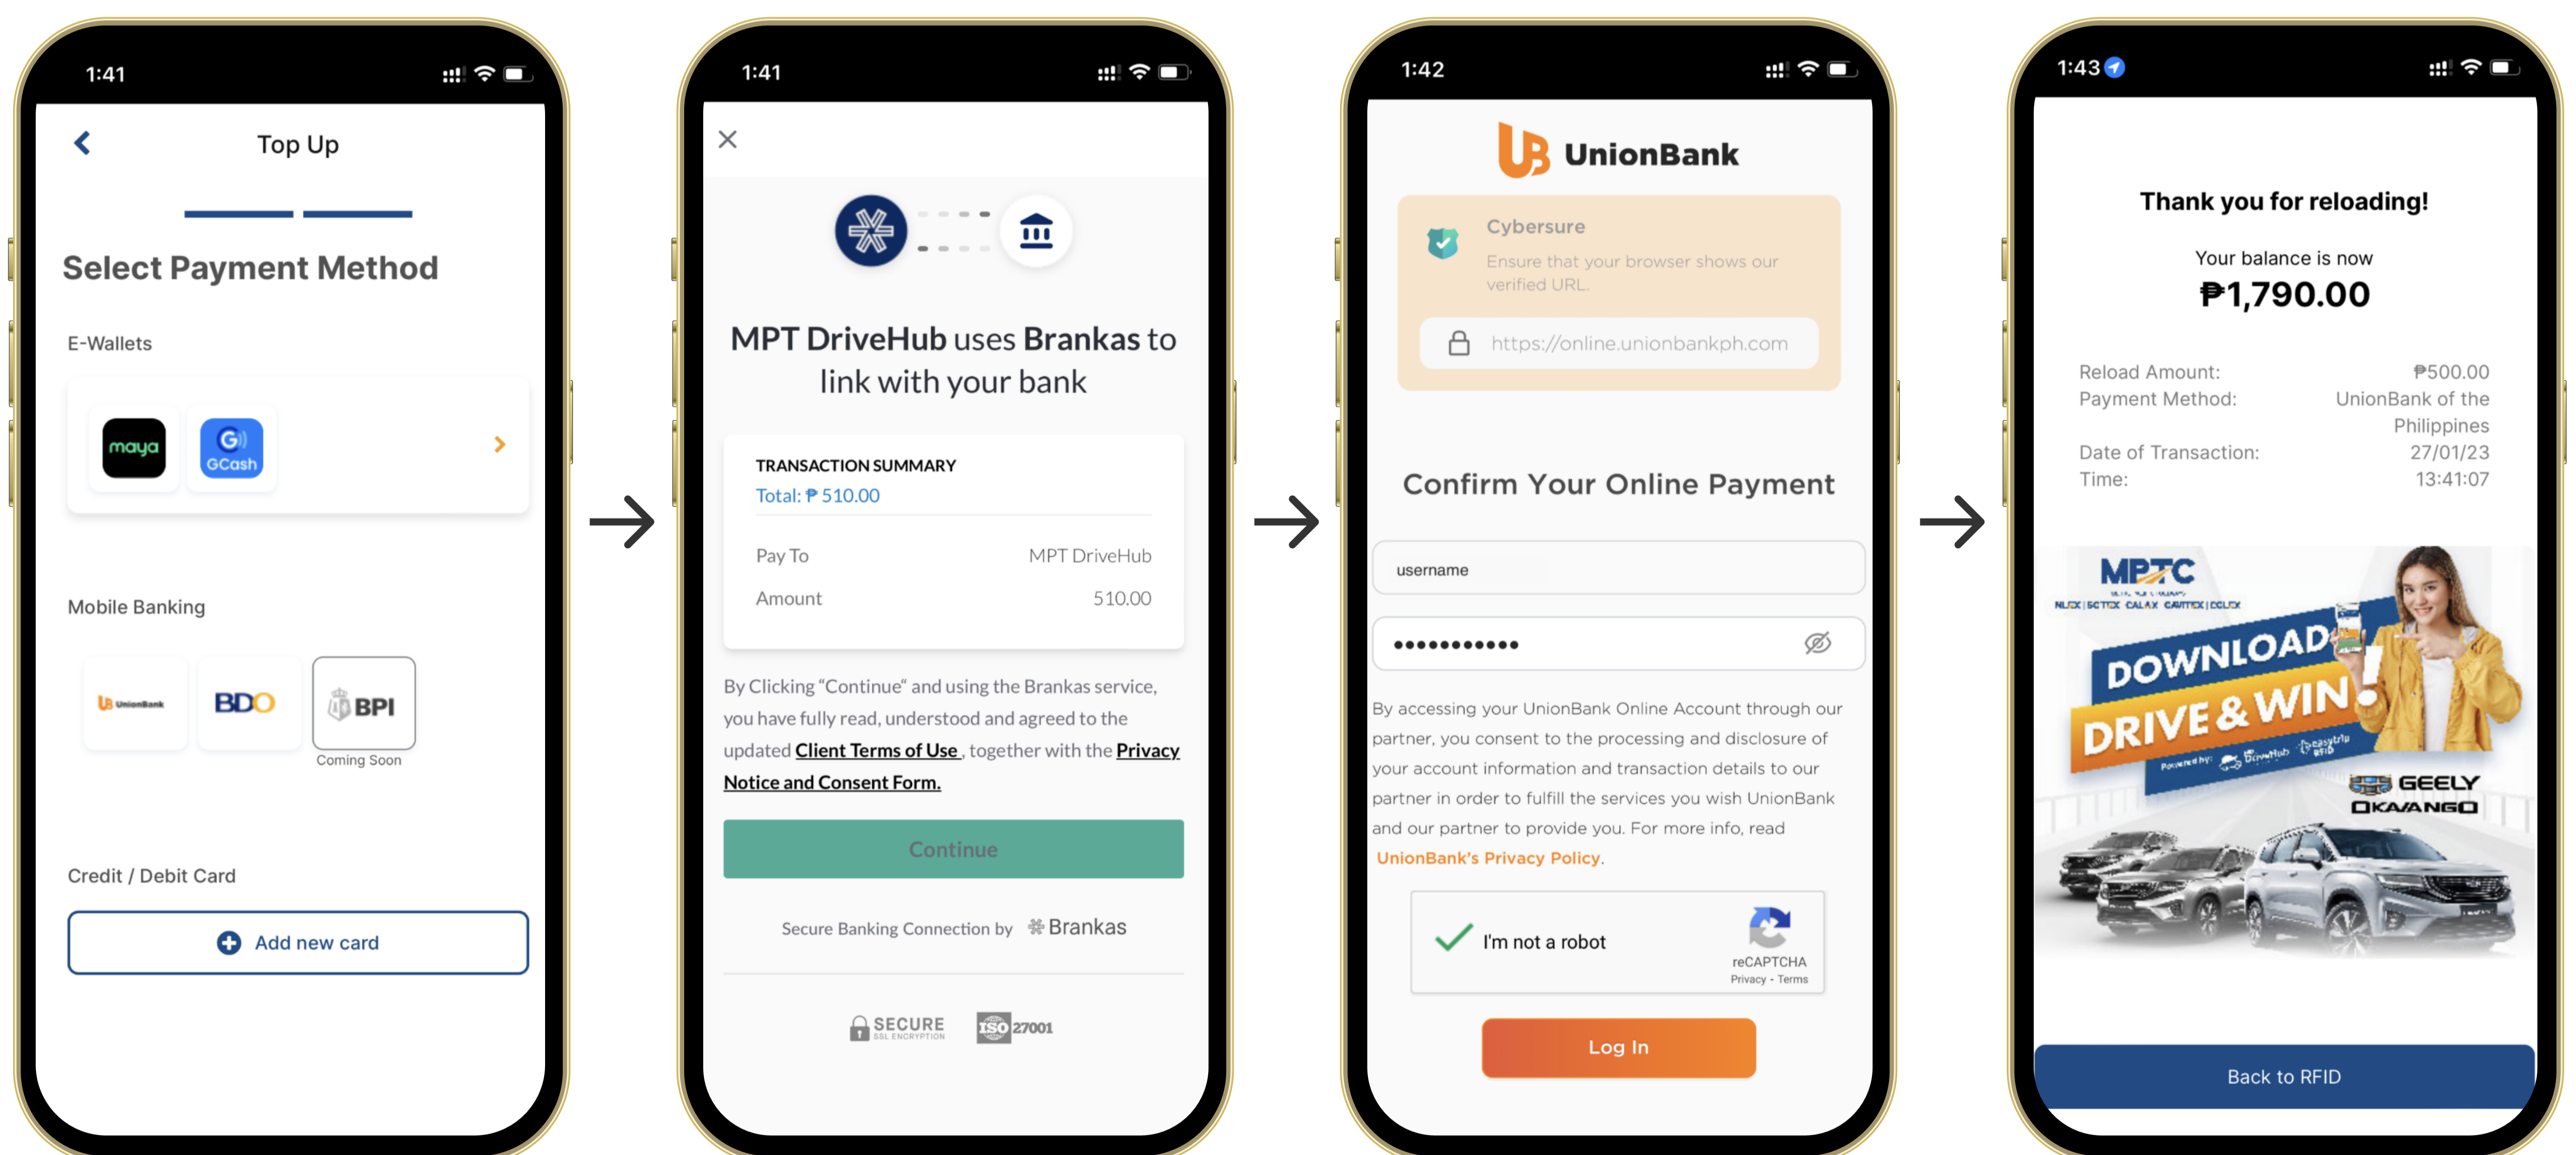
1:41

Top Up

Select Payment Method

E-Wallets

maya

GCash

Mobile Banking

UnionBank

BDO

BPI

Coming Soon

Credit / Debit Card

Add new card

1:41

×

MPT DriveHub uses Brankas to link with your bank

TRANSACTION SUMMARY

Total: ₱ 510.00

Pay To MPT DriveHub

Amount 510.00

By Clicking "Continue" and using the Brankas service, you have fully read, understood and agreed to the updated Client Terms of Use , together with the Privacy Notice and Consent Form.

Continue

Secure Banking Connection by Brankas

SECURE SSL ENCRYPTION

ISO 27001

1:42

UnionBank

Cybersure

Ensure that your browser shows our verified URL.

https://online.unionbankph.com

Confirm Your Online Payment

username

●●●●●●●●●●●

By accessing your UnionBank Online Account through our partner, you consent to the processing and disclosure of your account information and transaction details to our partner in order to fulfill the services you wish UnionBank and our partner to provide you. For more info, read UnionBank's Privacy Policy.

I'm not a robot

reCAPTCHA

Privacy - Terms

Log In

1:43

Thank you for reloading!

Your balance is now

₱1,790.00

Reload Amount: ₱500.00

Payment Method: UnionBank of the Philippines

Date of Transaction: 27/01/23

Time: 13:41:07

MPTC

NLEX | SCTEX CALAX CAVITEX | CCLEX

DOWNLOAD

DRIVE & WIN!

Powered by: DriveHub

GEELY OKAVANGO

Back to RFID